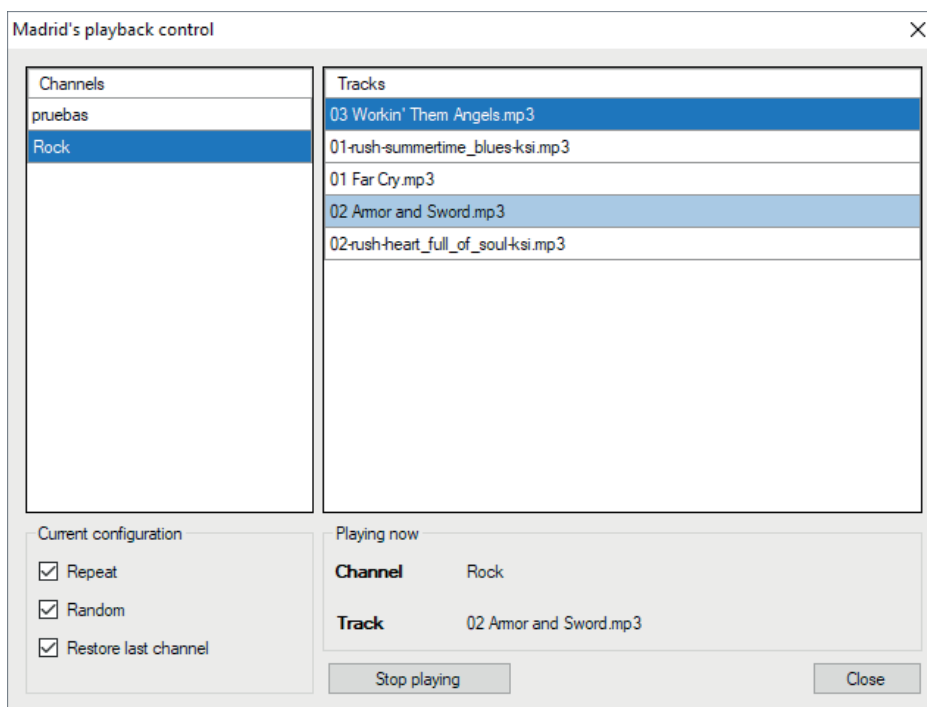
Madrid's playback control

×

Channels
pruebas
Rock

Tracks
03 Workin' Them Angels.mp3
01-rush-summertime_blues-ksi.mp3
01 Far Cry.mp3
02 Armor and Sword.mp3
02-rush-heart_full_of_soul-ksi.mp3

Current configuration
Repeat
Random
Restore last channel

Playing now
Channel Rock
Track 02 Armor and Sword.mp3

Stop playing

Close